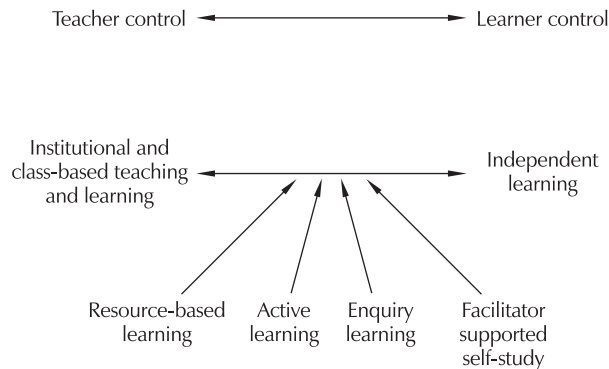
Teacher control

Learner control

Institutional and class-based teaching and learning

Independent learning

Resource-based learning

Active learning

Enquiry learning

Facilitator supported self-study